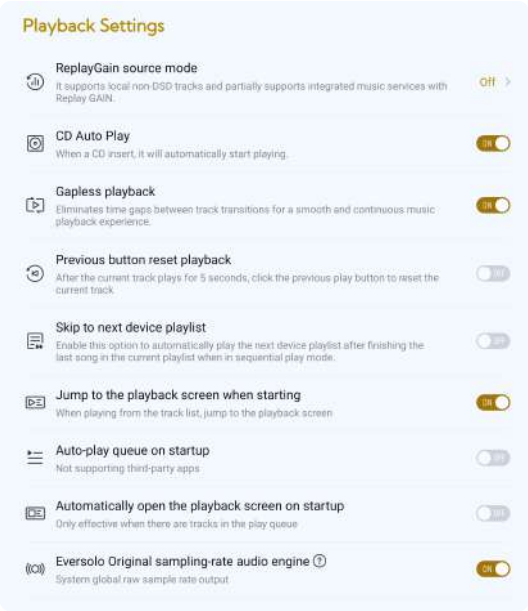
Playback Settings

ReplayGain source mode
It supports local non-DSD tracks and partially supports integrated music services with Replay GAIN.
Off >

CD Auto Play
When a CD insert, it will automatically start playing.
ON

Gapless playback
Eliminates time gaps between track transitions for a smooth and continuous music playback experience.
ON

Previous button reset playback
After the current track plays for 5 seconds, click the previous play button to reset the current track
OFF

Skip to next device playlist
Enable this option to automatically play the next device playlist after finishing the last song in the current playlist when in sequential play mode.
OFF

Jump to the playback screen when starting
When playing from the track list, jump to the playback screen
ON

Auto-play queue on startup
Not supporting third-party apps
OFF

Automatically open the playback screen on startup
Only effective when there are tracks in the play queue
OFF

Eversolo Original sampling-rate audio engine ?
System global raw sample rate output
ON